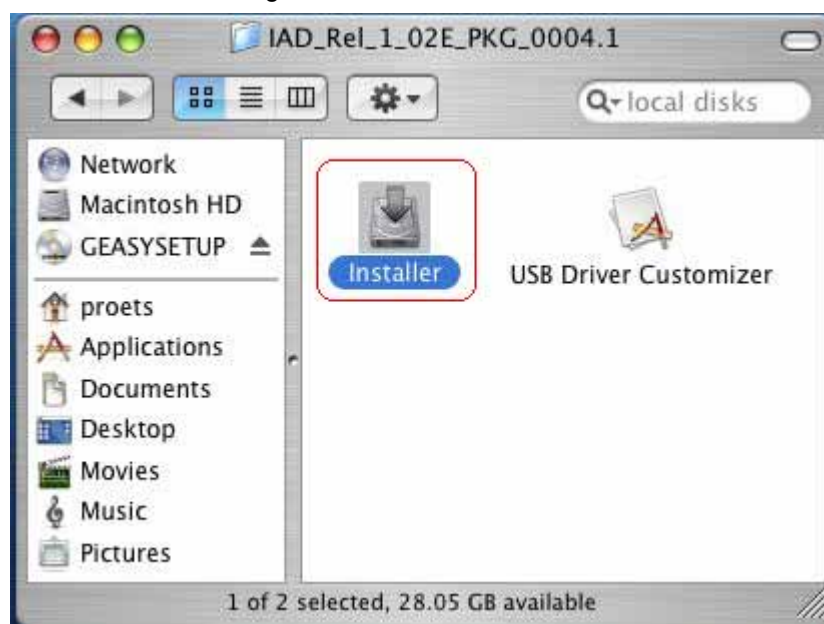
IAD_Rel_1_02E_PKG_0004.1

local disks

Network
Macintosh HD
GEASYSETUP
proets
Applications
Documents
Desktop
Movies
Music
Pictures

Installer

USB Driver Customizer

1 of 2 selected, 28.05 GB available